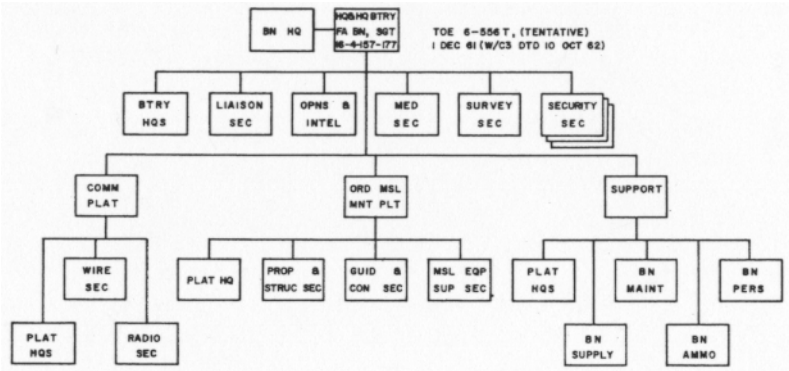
BN HQ

HQ&HQ BTRY
FA BN, SGT
16-4-157-177

TOE 6-556 T, (TENTATIVE)
1 DEC 61 (W/C3 DTD 10 OCT 62)

BTRY HQS

LIAISON SEC

OPNS & INTEL

MED SEC

SURVEY SEC

SECURITY SEC

COMM PLAT

ORD MSL MNT PLT

SUPPORT

WIRE SEC

PLAT HQS

RADIO SEC

PLAT HQ

PROP & STRUC SEC

GUID & CON SEC

MSL EQP SUP SEC

PLAT HQS

BN MAINT

BN PERS

BN SUPPLY

BN AMMO